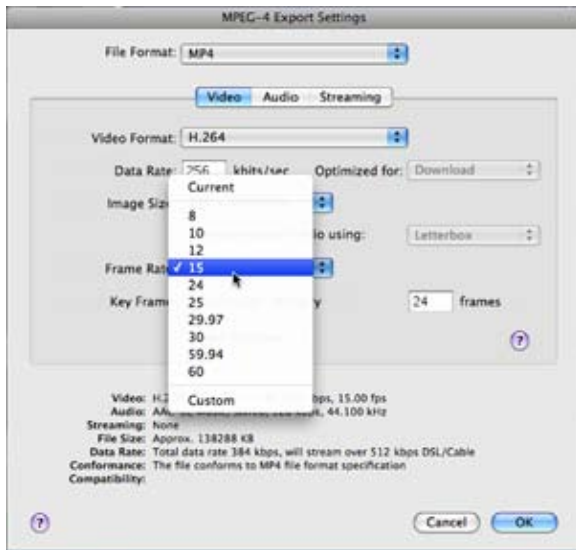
MPEG-4 Export Settings

File Format: MP4

Video Audio Streaming

Video Format: H.264

Data Rate: 256 kbits/sec Optimized for: Download

Image Size

io using: Letterbox

Frame Rate

Key Frame y 24 frames

Current
8
10
12
✓ 15
24
25
29.97
30
59.94
60
Custom

?

Video: H.2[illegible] bps, 15.00 fps
Audio: AA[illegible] 44.100 kHz
Streaming: None
File Size: Approx. 138288 KB
Data Rate: Total data rate 384 kbps, will stream over 512 kbps DSL/Cable
Conformance: The file conforms to MP4 file format specification
Compatibility:

?

Cancel OK